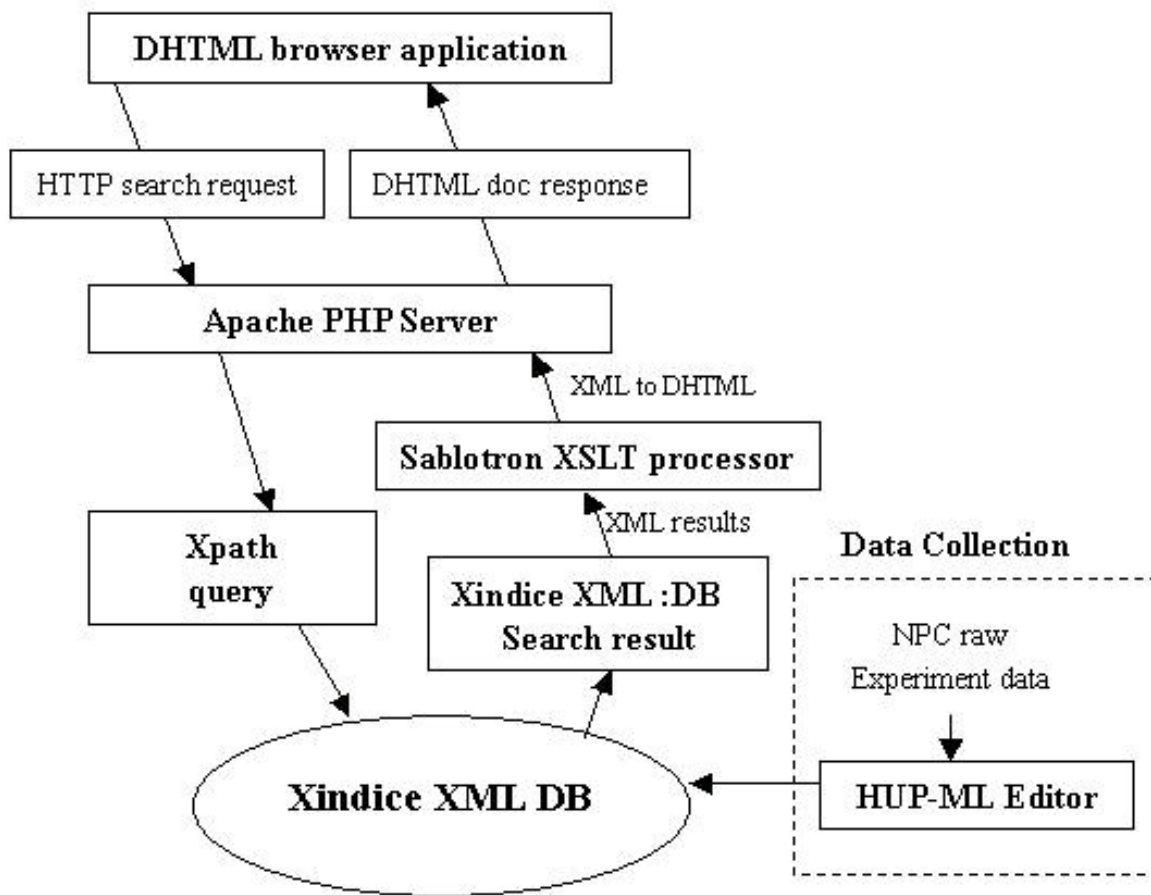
DHTML browser application

HTTP search request

DHTML doc response

Apache PHP Server

XML to DHTML

Sablotron XSLT processor

XML results

Data Collection

Xpath query

Xindice XML :DB Search result

NPC raw Experiment data

Xindice XML DB

HUP-ML Editor